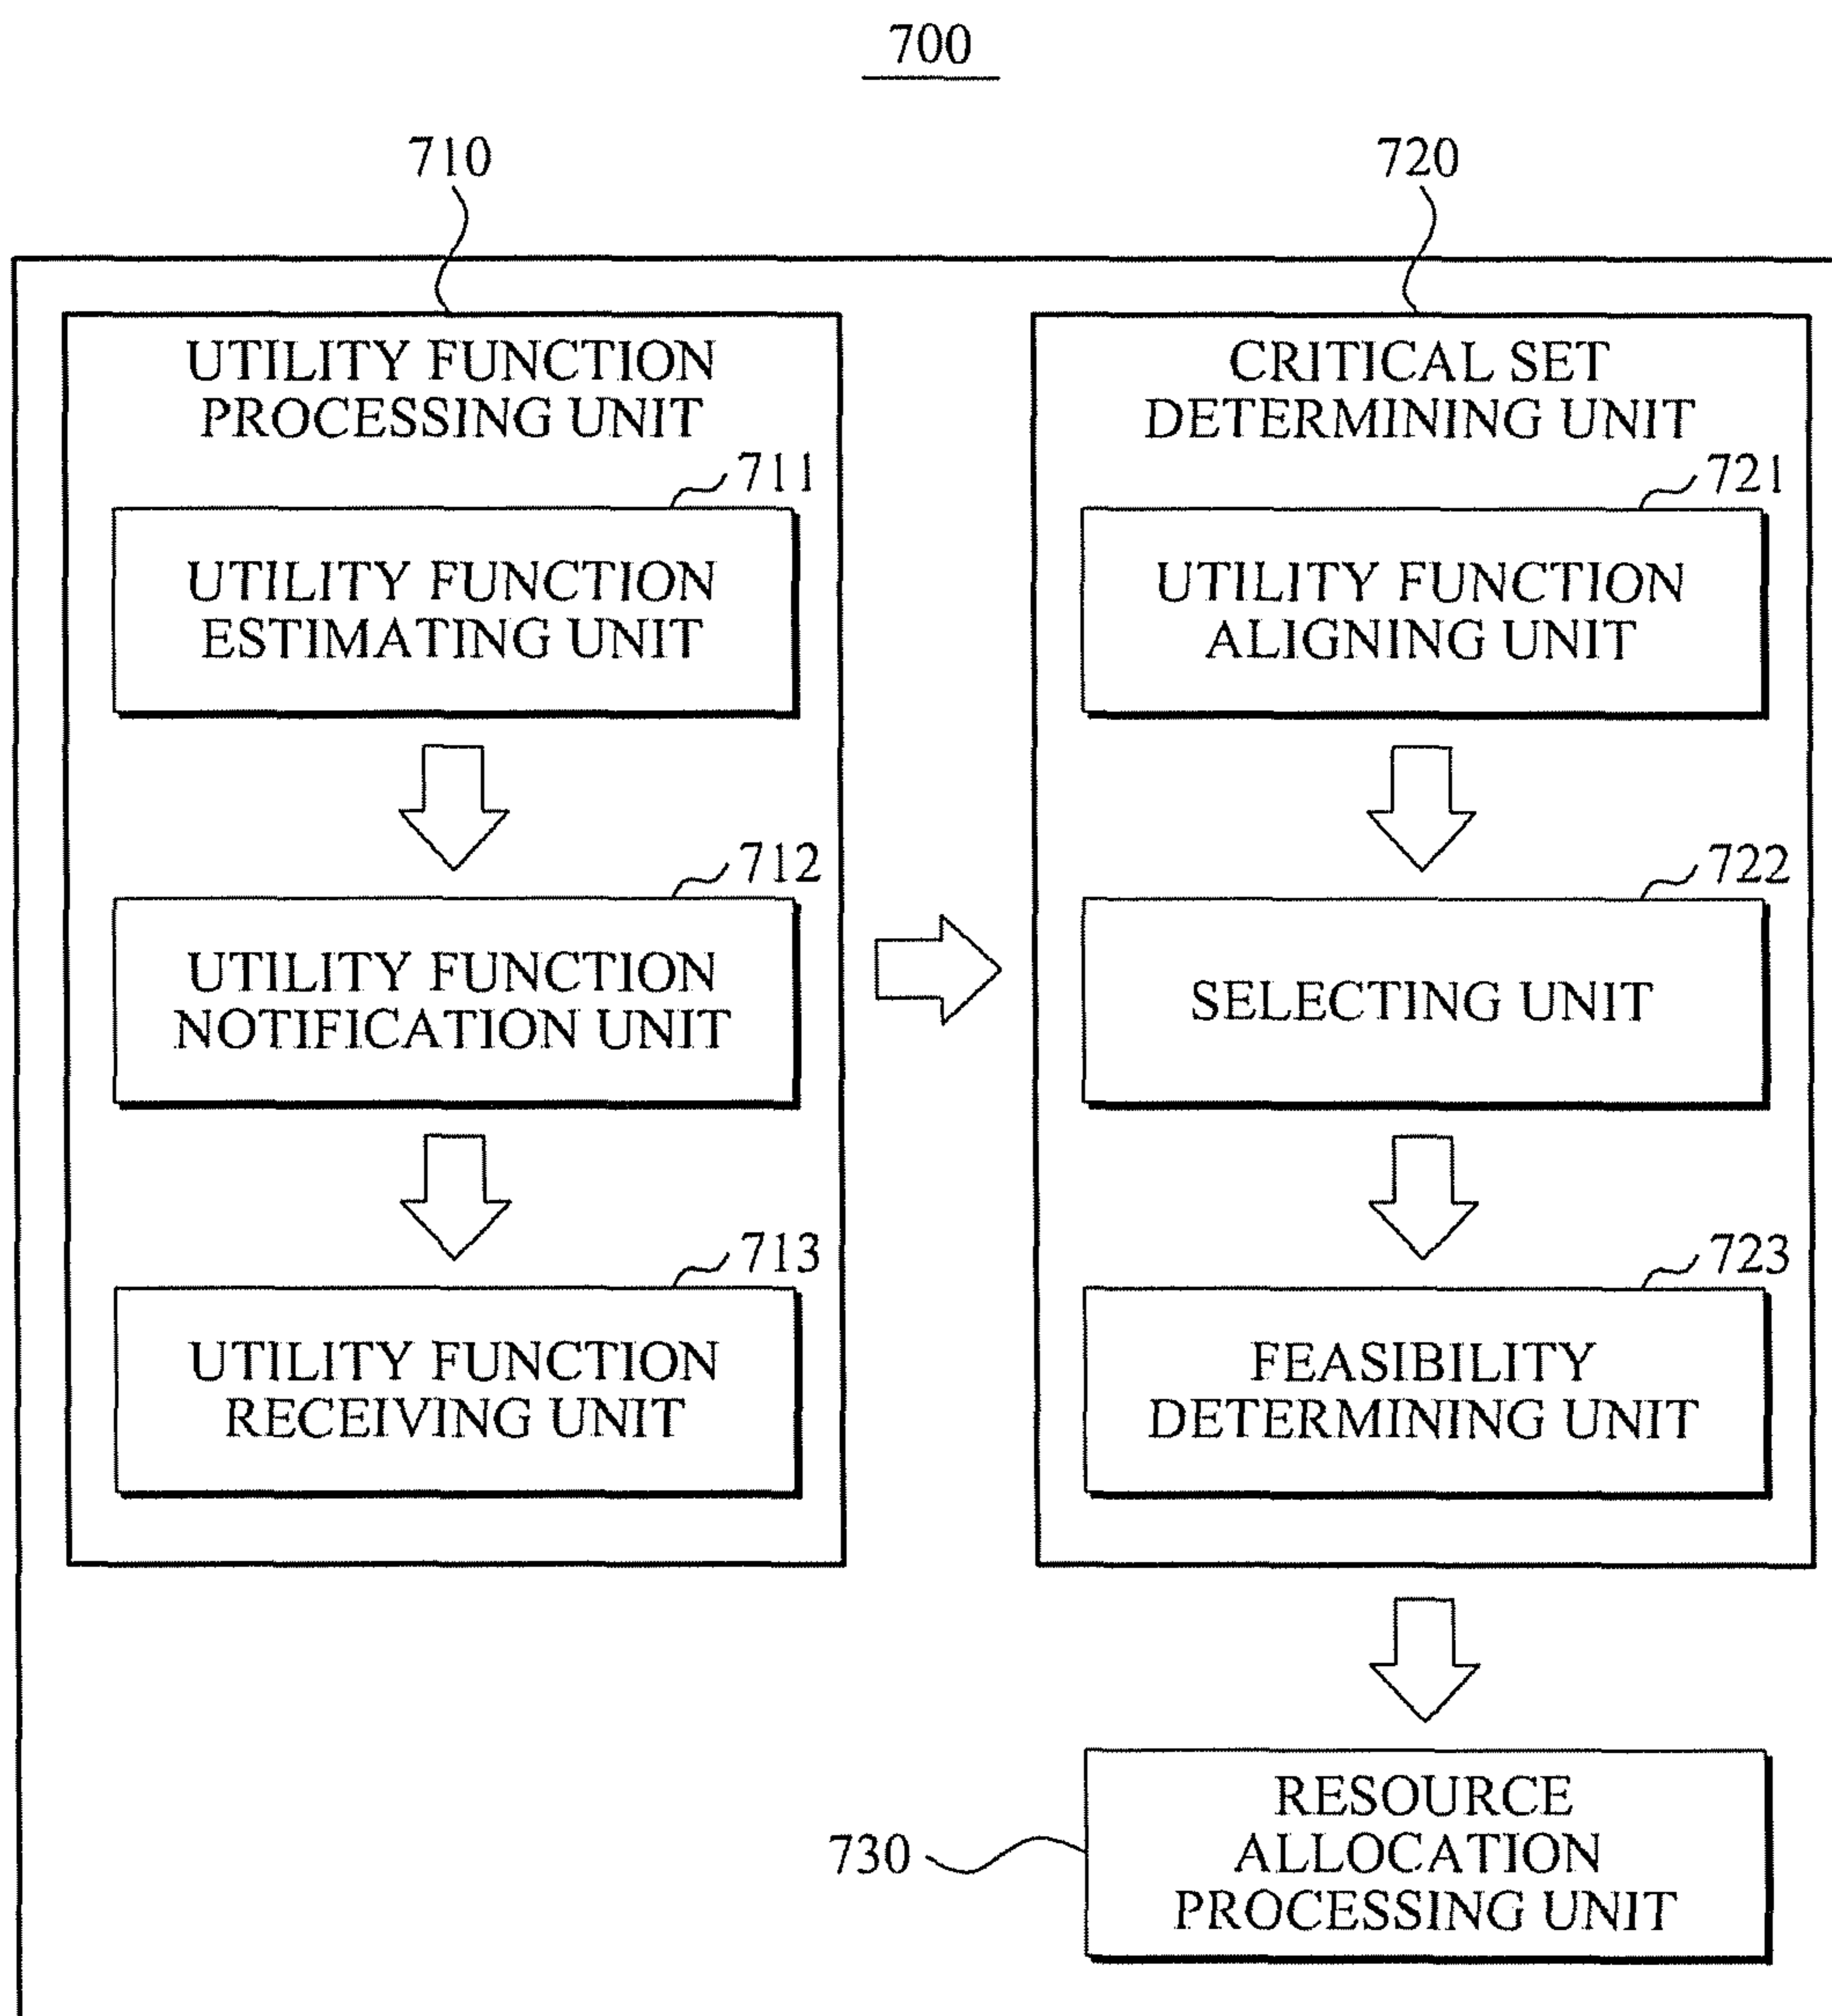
700

710

720

UTILITY FUNCTION PROCESSING UNIT

711

UTILITY FUNCTION ESTIMATING UNIT

712

UTILITY FUNCTION NOTIFICATION UNIT

713

UTILITY FUNCTION RECEIVING UNIT

CRITICAL SET DETERMINING UNIT

721

UTILITY FUNCTION ALIGNING UNIT

722

SELECTING UNIT

723

FEASIBILITY DETERMINING UNIT

730

RESOURCE ALLOCATION PROCESSING UNIT